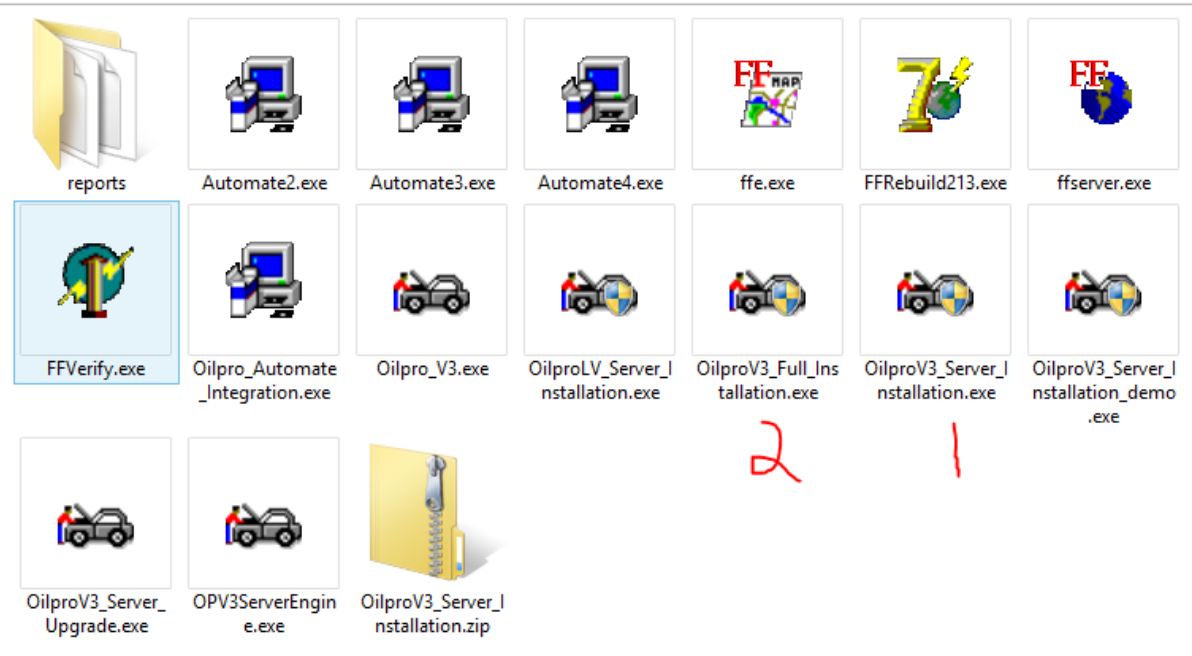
reports

FF MAP

Automate2.exe

Automate3.exe

Automate4.exe

ffe.exe

FFRebuild213.exe

FF

ffserver.exe

FFVerify.exe

Oilpro_Automate_Integration.exe

Oilpro_V3.exe

OilproLV_Server_Installation.exe

OilproV3_Full_Installation.exe

OilproV3_Server_Installation.exe

OilproV3_Server_Installation_demo.exe

2

1

OilproV3_Server_Upgrade.exe

OPV3ServerEngine.exe

OilproV3_Server_Installation.zip